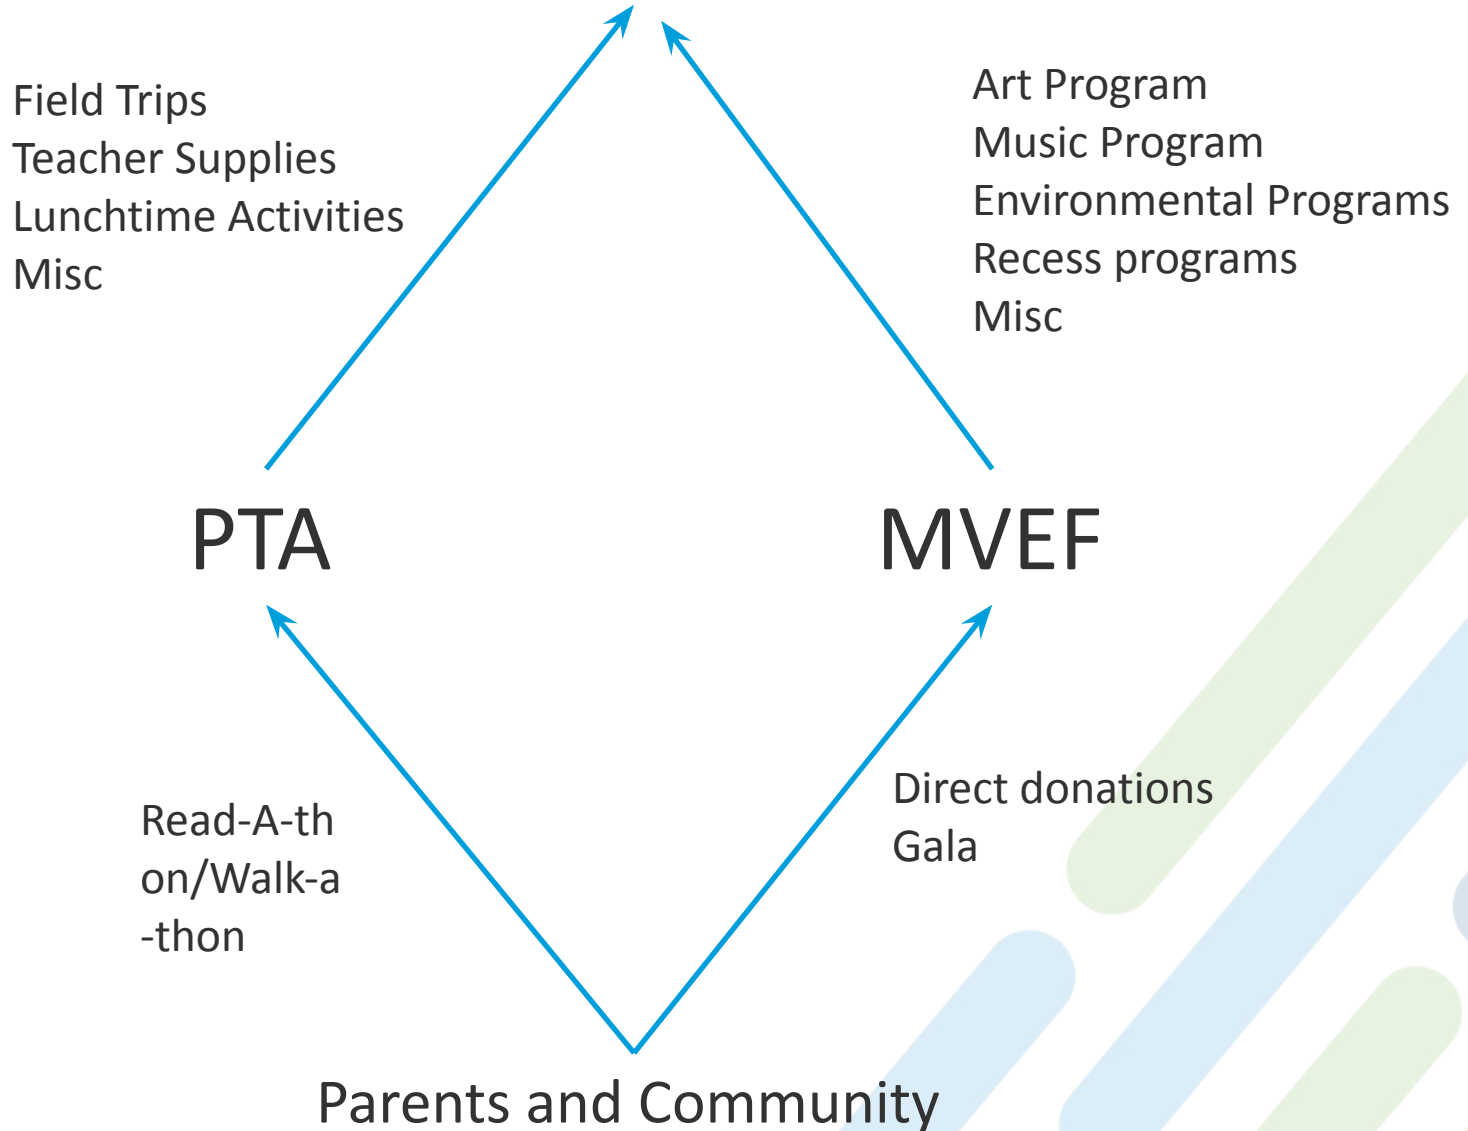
Field Trips
Teacher Supplies
Lunchtime Activities
Misc

Art Program
Music Program
Environmental Programs
Recess programs
Misc

PTA

MVEF

Read-A-thon/Walk-a-thon

Direct donations
Gala

Parents and Community